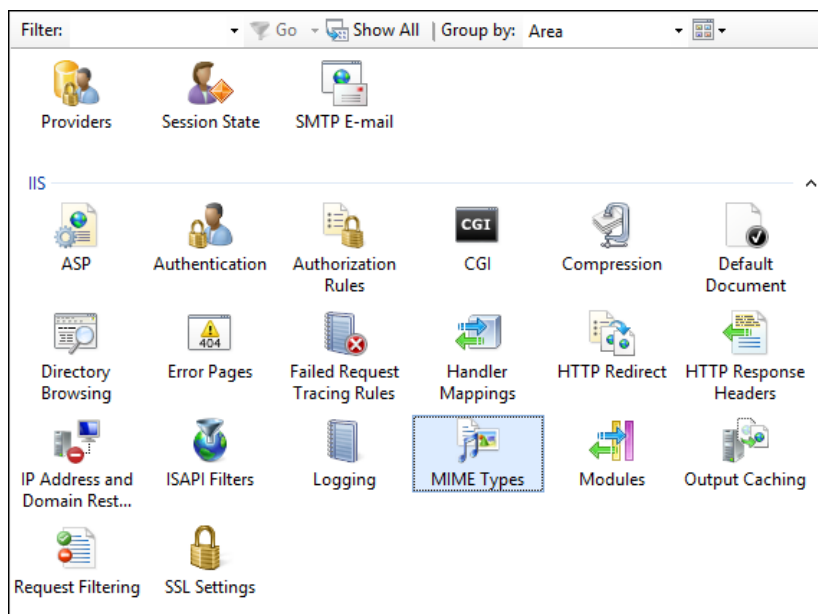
Filter: Go Show All | Group by: Area

Providers
Session State
SMTP E-mail

IIS

ASP
Authentication
Authorization Rules
CGI
CGI
Compression
Default Document

Directory Browsing
404
Error Pages
Failed Request Tracing Rules
Handler Mappings
HTTP Redirect
HTTP Response Headers

IP Address and Domain Rest...
ISAPI Filters
Logging
MIME Types
Modules
Output Caching

Request Filtering
SSL Settings